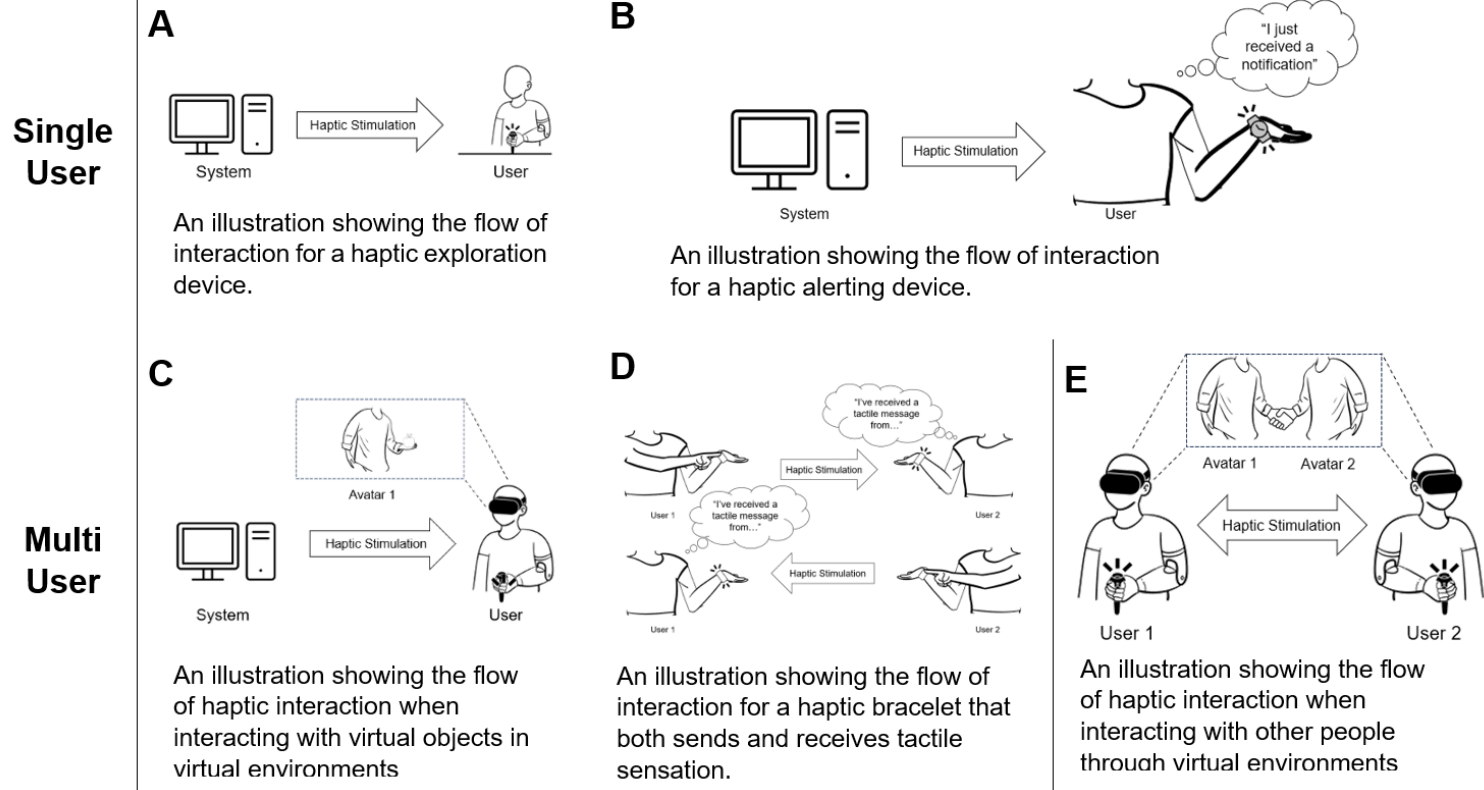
Single User

A

Haptic Stimulation

System

User

An illustration showing the flow of interaction for a haptic exploration device.

B

"I just received a notification"

Haptic Stimulation

System

User

An illustration showing the flow of interaction for a haptic alerting device.

Multi User

C

Avatar 1

Haptic Stimulation

System

User

An illustration showing the flow of haptic interaction when interacting with virtual objects in virtual environments

D

"I've received a tactile message from…"

Haptic Stimulation

User 1

User 2

"I've received a tactile message from…"

Haptic Stimulation

User 1

User 2

An illustration showing the flow of interaction for a haptic bracelet that both sends and receives tactile sensation.

E

Avatar 1

Avatar 2

Haptic Stimulation

User 1

User 2

An illustration showing the flow of haptic interaction when interacting with other people through virtual environments